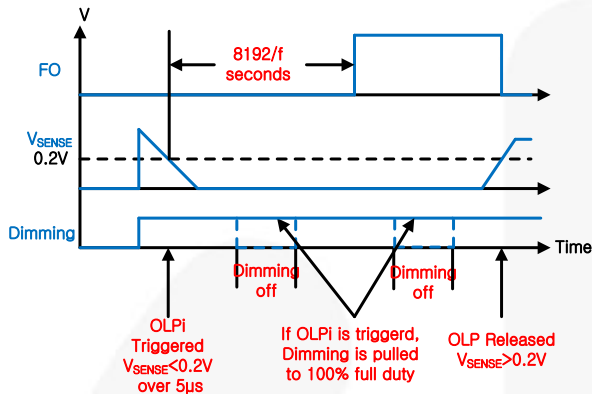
V

FO

8192/f seconds

$V_{SENSE}$

0.2V

Dimming

Time

Dimming off

Dimming off

OLPi Triggered $V_{SENSE}$<0.2V over 5μs

If OLPi is triggerd, Dimming is pulled to 100% full duty

OLP Released $V_{SENSE}$>0.2V